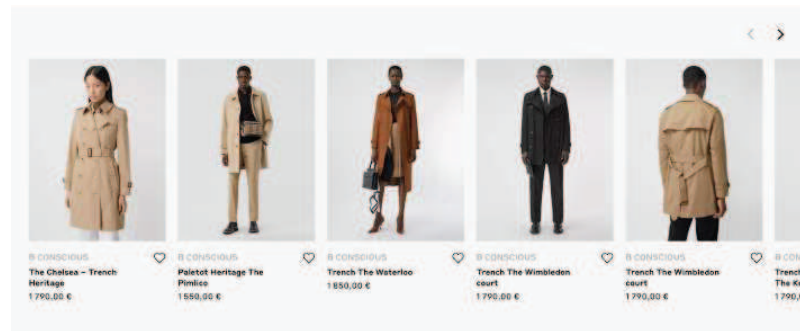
‹ ›

B CONSCIOUS
The Chelsea – Trench Heritage
1 790,00 €

B CONSCIOUS
Paletot Heritage The Pimlico
1 550,00 €

B CONSCIOUS
Trench The Waterloo
1 850,00 €

B CONSCIOUS
Trench The Wimbledon court
1 790,00 €

B CONSCIOUS
Trench The Wimbledon court
1 790,00 €

B CON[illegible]
Trench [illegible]
The K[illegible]
1 790,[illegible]